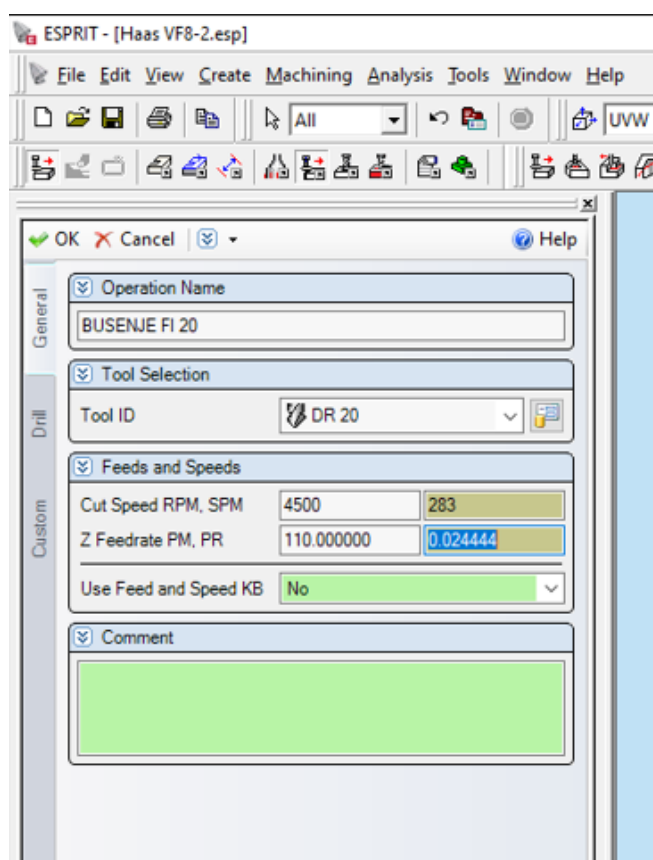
ESPRIT - [Haas VF8-2.esp]

File Edit View Create Machining Analysis Tools Window Help

All

UVW

OK Cancel Help

General

Drill

Custom

Operation Name

BUSENJE FI 20

Tool Selection

Tool ID DR 20

Feeds and Speeds

| Cut Speed RPM, SPM | 4500 | 283 |
|---|---|---|
| Z Feedrate PM, PR | 110.000000 | 0.024444 |

Use Feed and Speed KB No

Comment